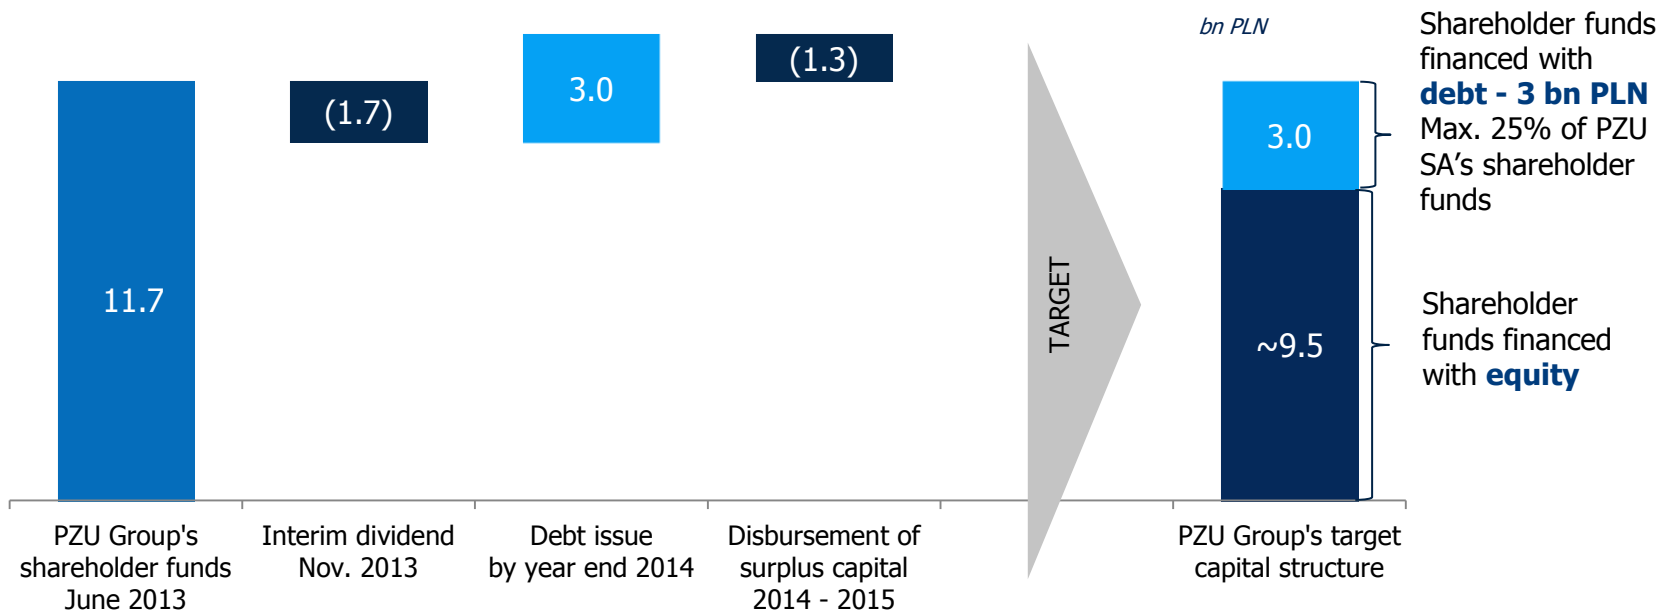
bn PLN

11.7

(1.7)

3.0

(1.3)

TARGET

3.0

~9.5

Shareholder funds financed with **debt - 3 bn PLN** Max. 25% of PZU SA's shareholder funds

Shareholder funds financed with **equity**

PZU Group's shareholder funds June 2013

Interim dividend Nov. 2013

Debt issue by year end 2014

Disbursement of surplus capital 2014 - 2015

PZU Group's target capital structure